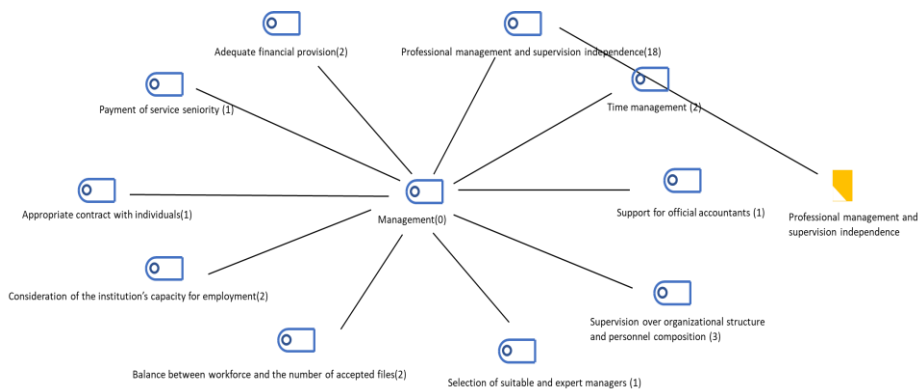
Adequate financial provision(2)

Professional management and supervision independence(18)

Payment of service seniority (1)

Time management (2)

Appropriate contract with individuals(1)

Management(0)

Support for official accountants (1)

Professional management and supervision independence

Consideration of the institution's capacity for employment(2)

Supervision over organizational structure and personnel composition (3)

Balance between workforce and the number of accepted files(2)

Selection of suitable and expert managers (1)